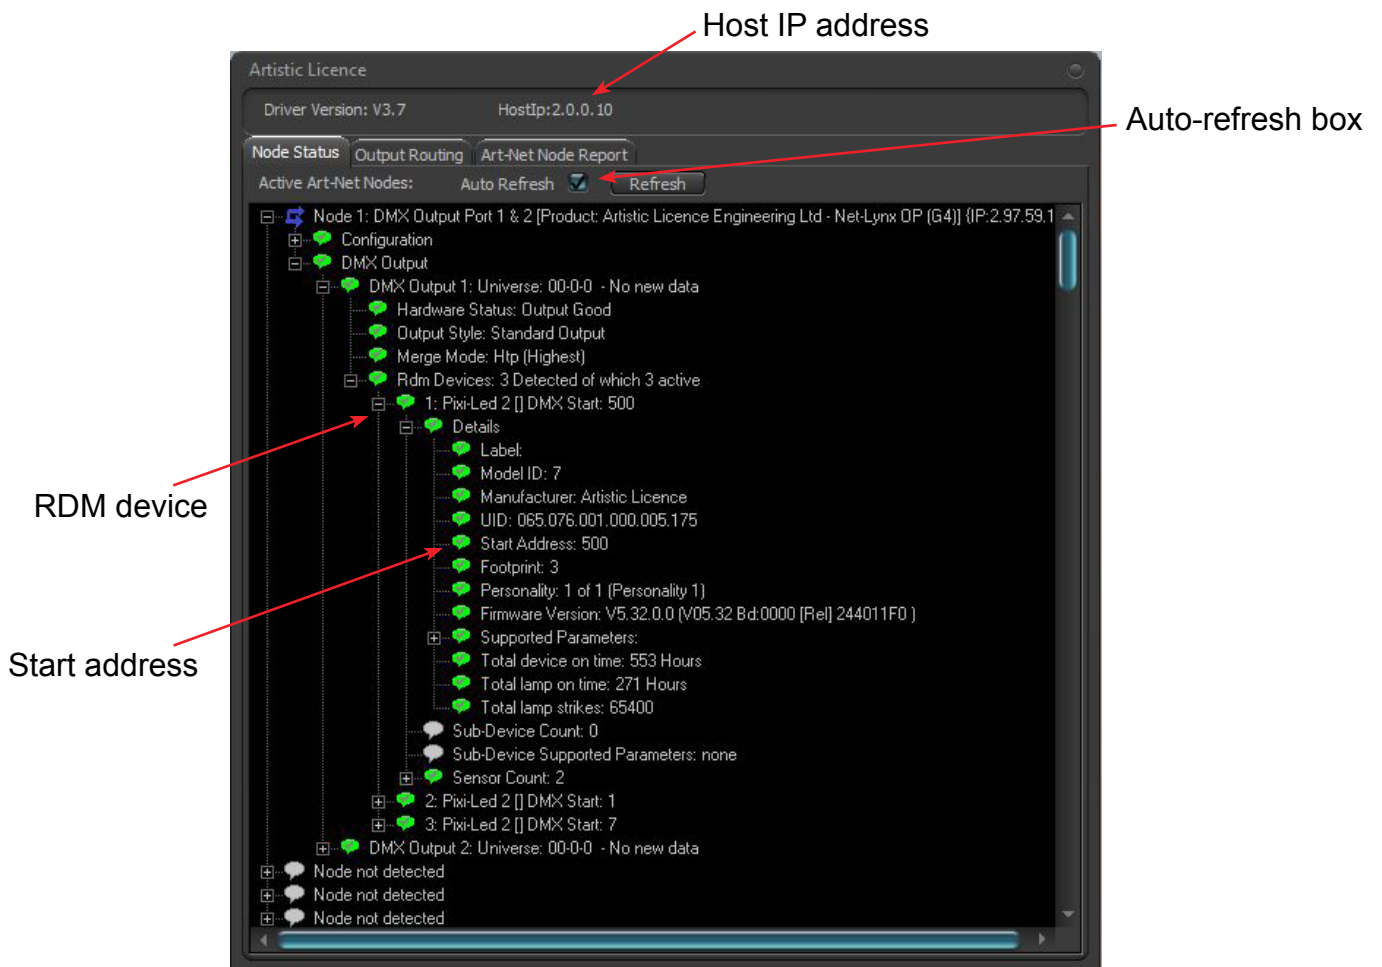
Host IP address

Artistic Licence

Driver Version: V3.7

HostIp:2.0.0.10

Auto-refresh box

Node Status

Output Routing

Art-Net Node Report

Active Art-Net Nodes:

Auto Refresh

Refresh

Node 1: DMX Output Port 1 & 2 [Product: Artistic Licence Engineering Ltd - Net-Lynx OP (G4)] {IP:2.97.59.1

Configuration

DMX Output

DMX Output 1: Universe: 00-0-0 - No new data

Hardware Status: Output Good

Output Style: Standard Output

Merge Mode: Htp (Highest)

Rdm Devices: 3 Detected of which 3 active

1: Pixi-Led 2 [] DMX Start: 500

Details

Label:

Model ID: 7

Manufacturer: Artistic Licence

UID: 065.076.001.000.005.175

Start Address: 500

Footprint: 3

Personality: 1 of 1 (Personality 1)

Firmware Version: V5.32.0.0 (V05.32 Bd:0000 [Rel] 244011F0 )

Supported Parameters:

Total device on time: 553 Hours

Total lamp on time: 271 Hours

Total lamp strikes: 65400

Sub-Device Count: 0

Sub-Device Supported Parameters: none

Sensor Count: 2

2: Pixi-Led 2 [] DMX Start: 1

3: Pixi-Led 2 [] DMX Start: 7

DMX Output 2: Universe: 00-0-0 - No new data

Node not detected

Node not detected

Node not detected

RDM device

Start address